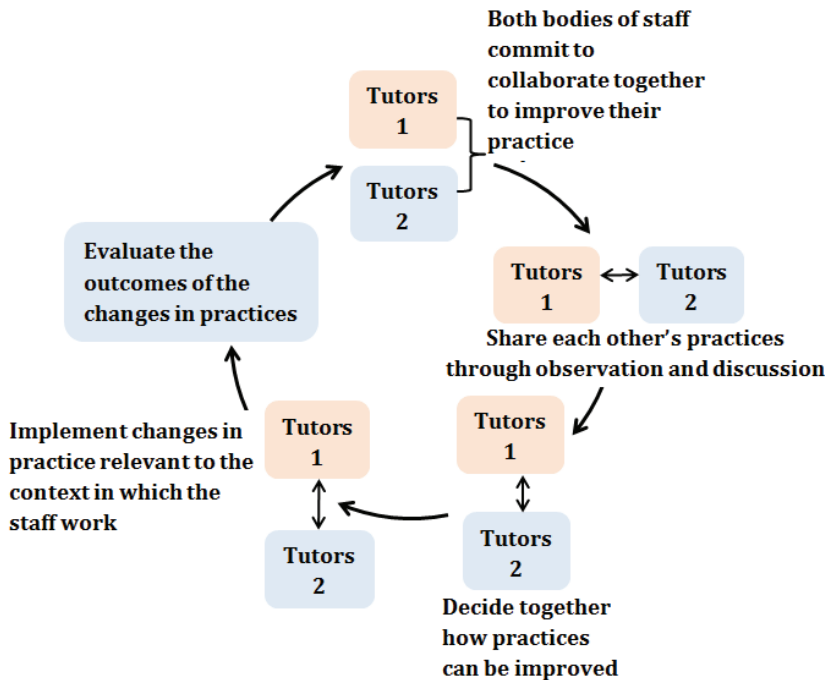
Both bodies of staff commit to collaborate together to improve their practice

Tutors 1

Tutors 2

Tutors 1

Tutors 2

Share each other's practices through observation and discussion

Tutors 1

Tutors 2

Decide together how practices can be improved

Tutors 1

Tutors 2

Implement changes in practice relevant to the context in which the staff work

Evaluate the outcomes of the changes in practices